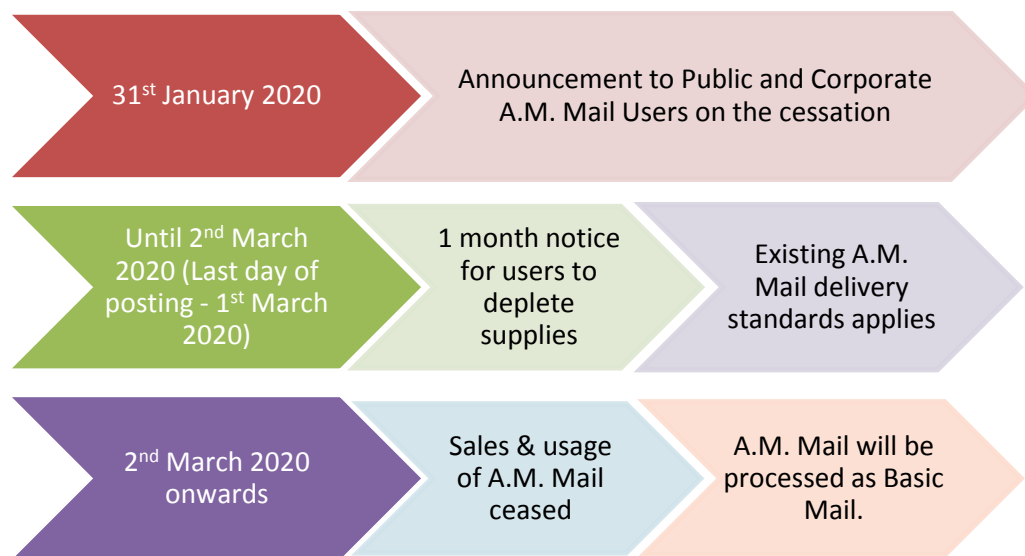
31$^{st}$ January 2020

Announcement to Public and Corporate A.M. Mail Users on the cessation

Until 2$^{nd}$ March 2020 (Last day of posting - 1$^{st}$ March 2020)

1 month notice for users to deplete supplies

Existing A.M. Mail delivery standards applies

2$^{nd}$ March 2020 onwards

Sales & usage of A.M. Mail ceased

A.M. Mail will be processed as Basic Mail.